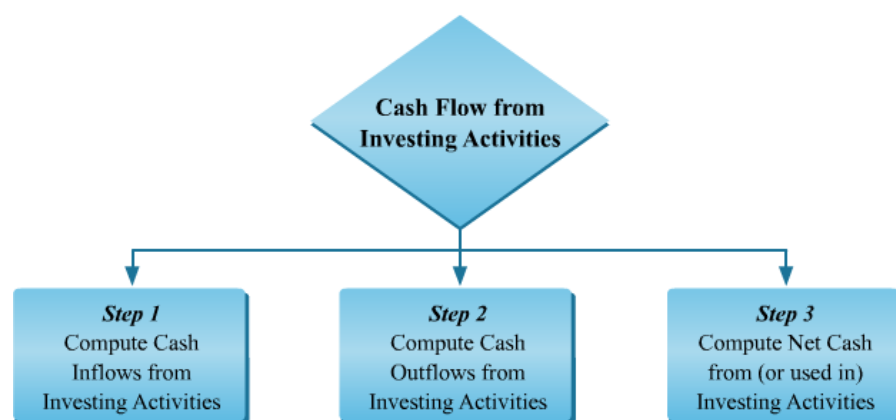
Cash Flow from Investing Activities

Step 1
Compute Cash Inflows from Investing Activities

Step 2
Compute Cash Outflows from Investing Activities

Step 3
Compute Net Cash from (or used in) Investing Activities